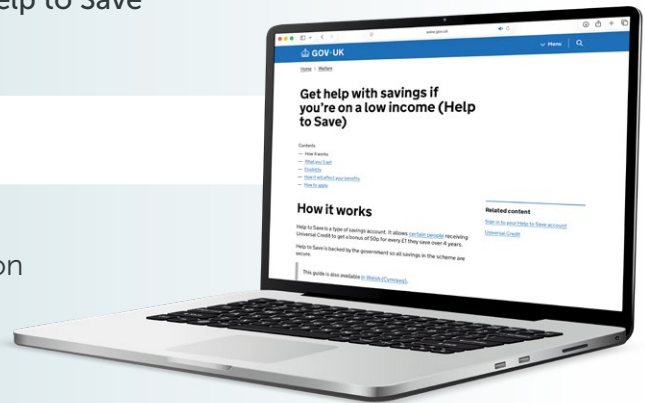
elp to Save

on

www.gov.uk

GOV.UK

Menu

Home > Welfare

Get help with savings if you're on a low income (Help to Save)

Contents

— How it works
— What you'll get
— Eligibility
— How it will affect your benefits
— How to apply

How it works

Help to Save is a type of savings account. It allows certain people receiving Universal Credit to get a bonus of 50p for every £1 they save over 4 years.

Help to Save is backed by the government so all savings in the scheme are secure.

This guide is also available in Welsh (Cymraeg).

Related content

Sign in to your Help to Save account

Universal Credit